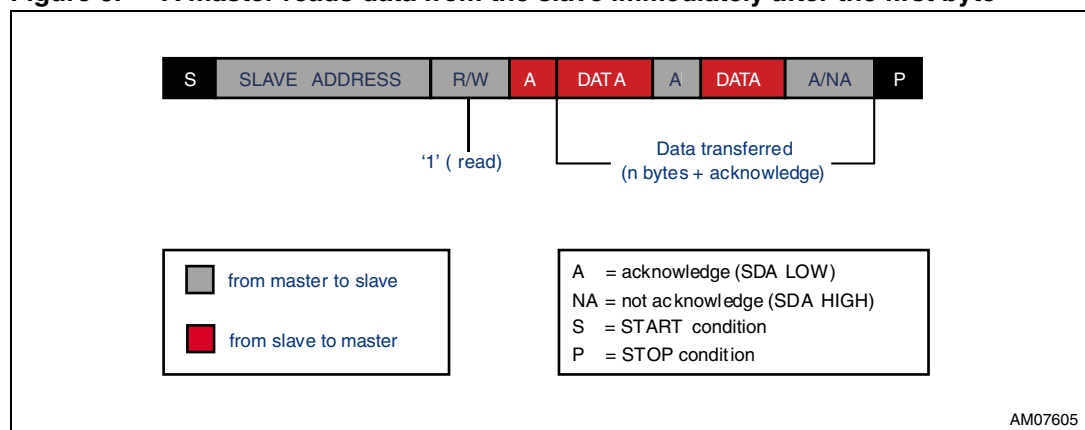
Figure 6. A master reads data from the slave immediately after the first byte

| S | SLAVE ADDRESS | R/W | A | DATA | A | DATA | A/NA | P |
|---|---|---|---|---|---|---|---|---|

'1' ( read)

Data transferred
(n bytes + acknowledge)

from master to slave

from slave to master

A = acknowledge (SDA LOW)
NA = not acknowledge (SDA HIGH)
S = START condition
P = STOP condition

AM07605